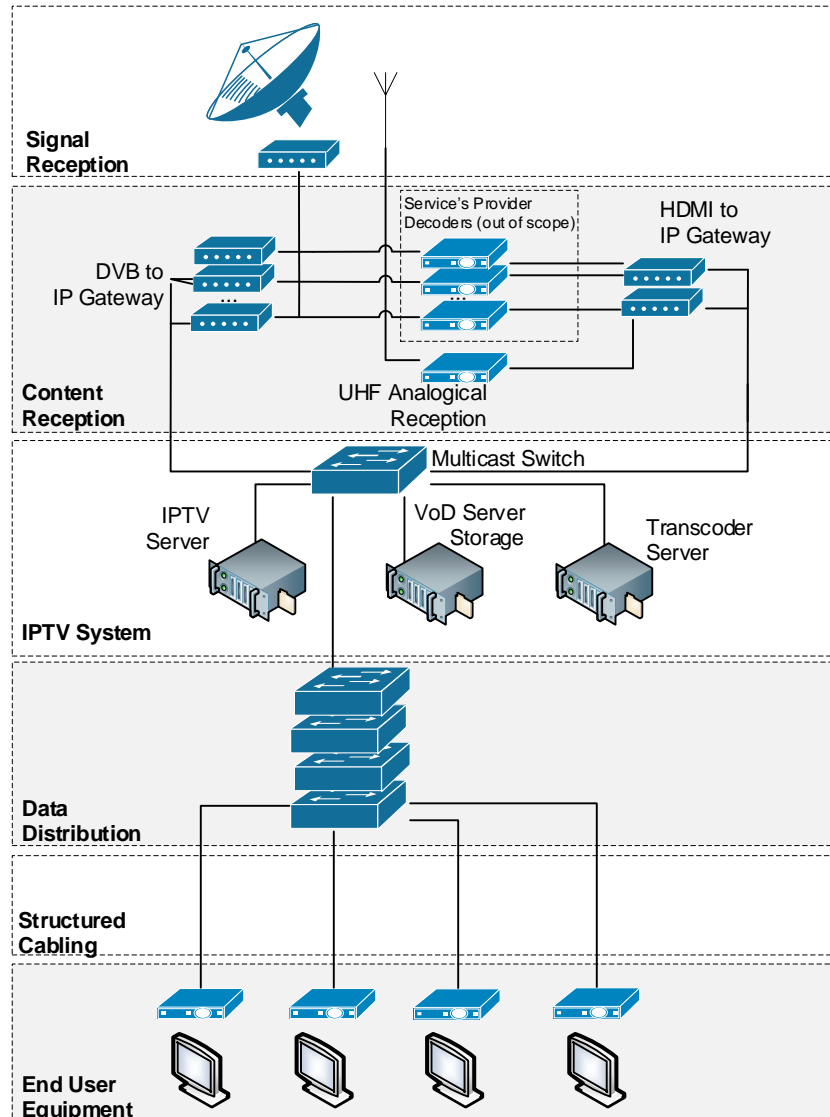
Signal Reception

Service's Provider Decoders (out of scope)

HDMI to IP Gateway

DVB to IP Gateway

...

...

Content Reception

UHF Analogical Reception

Multicast Switch

IPTV Server

VoD Server Storage

Transcoder Server

IPTV System

Data Distribution

Structured Cabling

End User Equipment